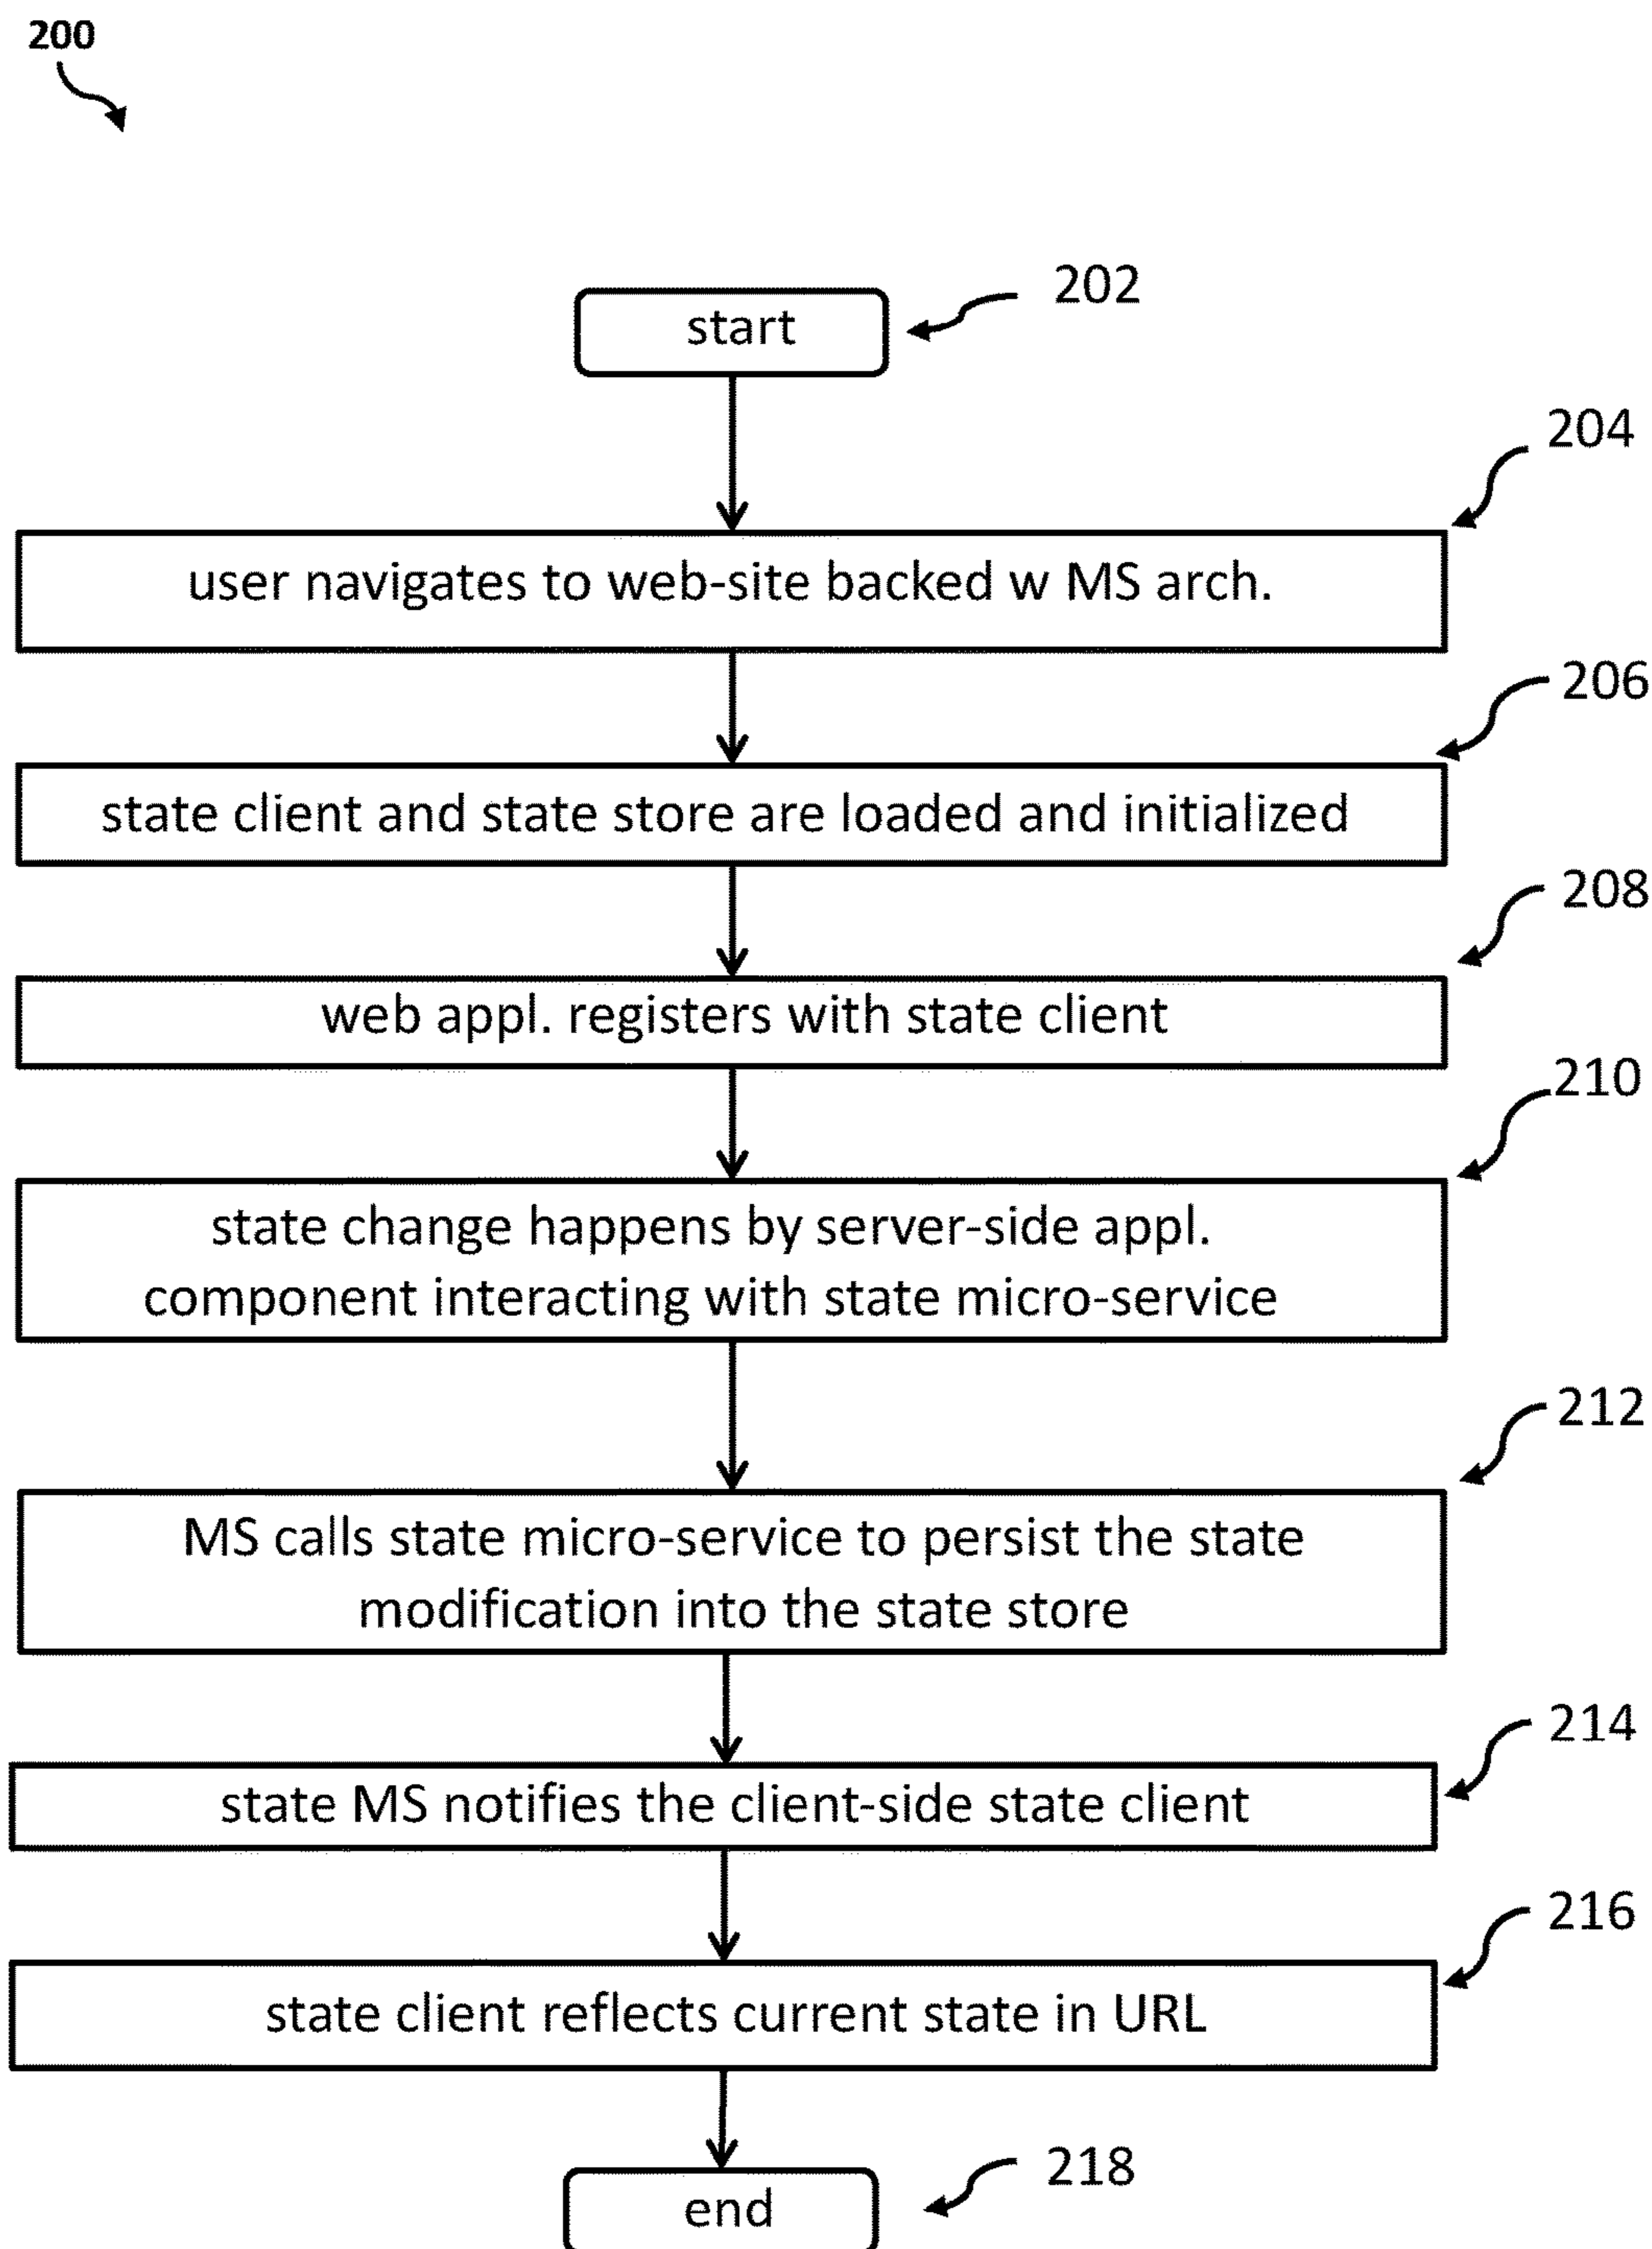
200

start

202

204

user navigates to web-site backed w MS arch.

206

state client and state store are loaded and initialized

208

web appl. registers with state client

210

state change happens by server-side appl. component interacting with state micro-service

212

MS calls state micro-service to persist the state modification into the state store

214

state MS notifies the client-side state client

216

state client reflects current state in URL

218

end